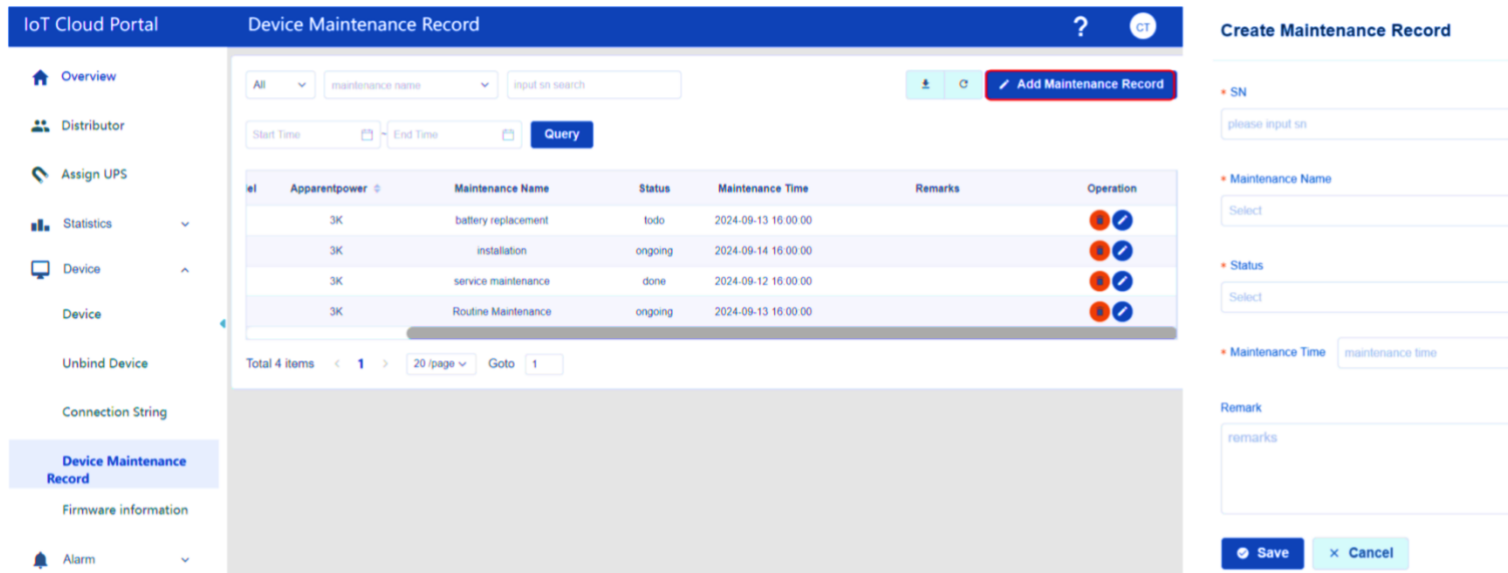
IoT Cloud Portal

Device Maintenance Record

?

CT

Overview

Distributor

Assign UPS

Statistics

Device

Device

Unbind Device

Connection String

Device Maintenance Record

Firmware information

Alarm

All

maintenance name

input sn search

Add Maintenance Record

Start Time ~ End Time

Query

| el | Apparentpower | Maintenance Name | Status | Maintenance Time | Remarks | Operation |
|---|---|---|---|---|---|---|
| | 3K | battery replacement | todo | 2024-09-13 16:00:00 | | |
| | 3K | installation | ongoing | 2024-09-14 16:00:00 | | |
| | 3K | service maintenance | done | 2024-09-12 16:00:00 | | |
| | 3K | Routine Maintenance | ongoing | 2024-09-13 16:00:00 | | |

Total 4 items < 1 > 20 /page Goto 1

Create Maintenance Record

* SN

please input sn

* Maintenance Name

Select

* Status

Select

* Maintenance Time

maintenance time

Remark

remarks

Save

Cancel